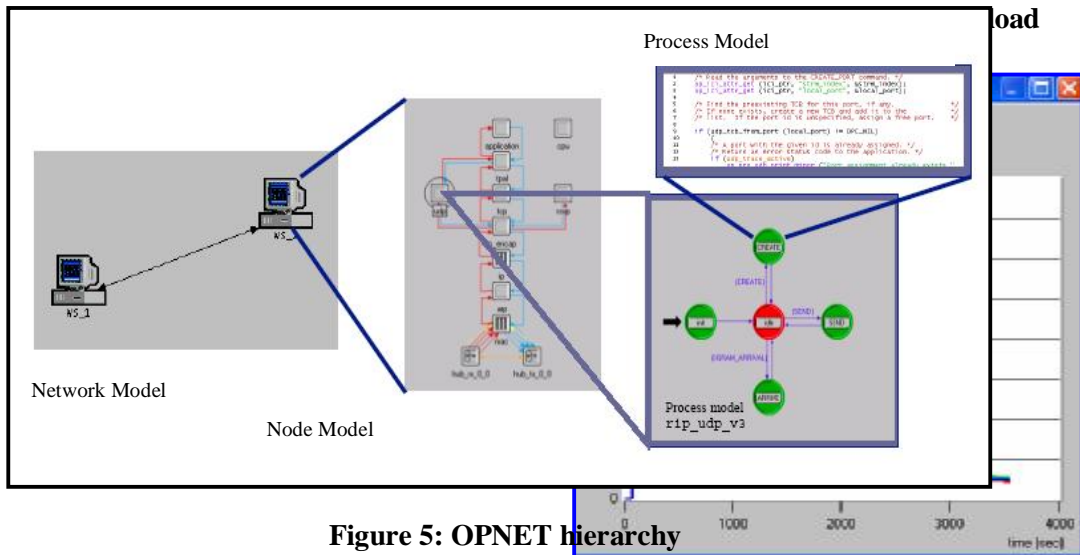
oad

Process Model

/* Read the arguments to the CREATE_PORT command. */
op_ici_attr_get (ici_ptr, "strm_index", &strm_index);
op_ici_attr_get (ici_ptr, "local_port", &local_port);

/* Find the preexisting TCB for this port, if any. */
/* If none exists, create a new TCB and add it to the */
/* list. If the port is unspecified, assign a free port. */

if (udp_tcb_from_port (local_port) != OPC_NIL)
{
/* A port with the given id is already assigned. */
/* Return an error status code to the application. */
if (udp_trace_active)
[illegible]

application
cpu
tpal
udp
tcp
ip_encap
ip
arp
mac
hub_rx_0_0
hub_tx_0_0

WS_1

WS_

Network Model

Node Model

CREATE
(CREATE)
init
idle
(SEND)
SEND
(DGRAM_ARRIVAL)
ARRIVE

Process model
rip_udp_v3

0
0
1000
2000
3000
4000
time (sec)

Figure 5: OPNET hierarchy